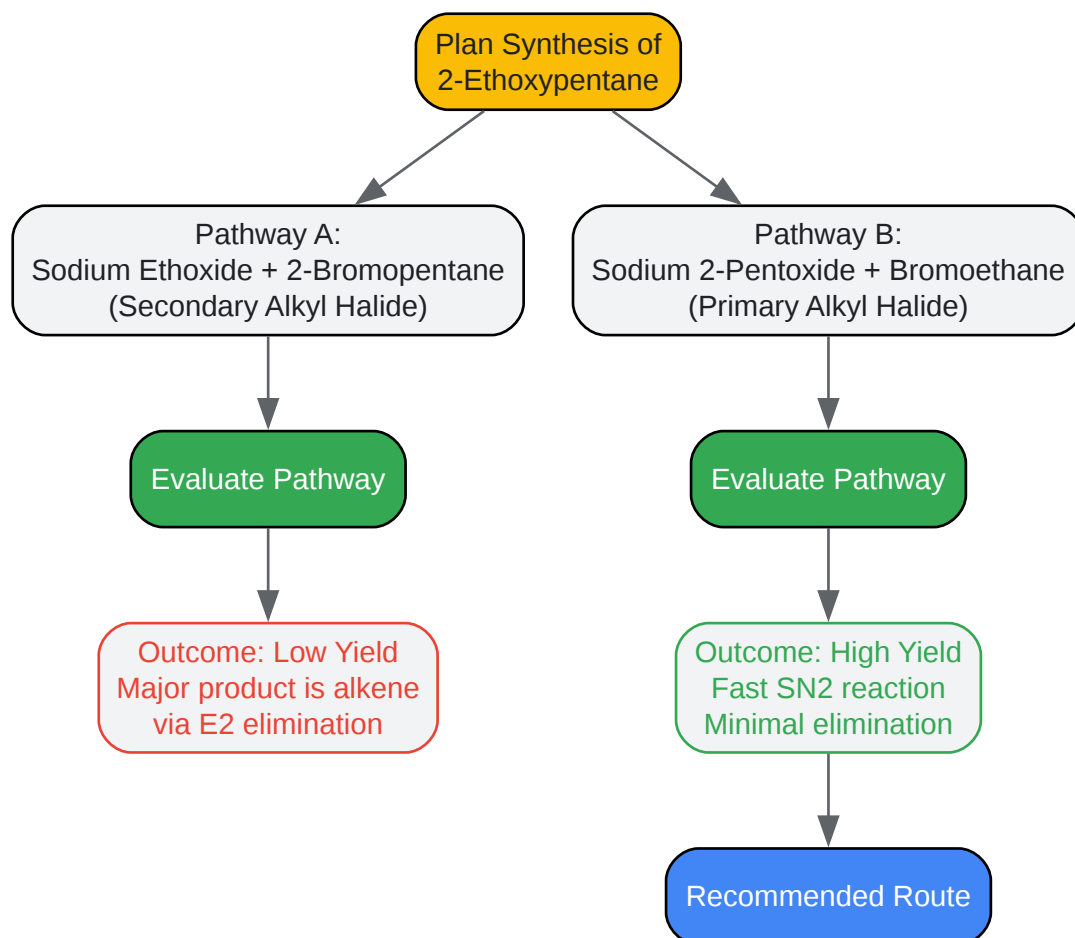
Plan Synthesis of 2-Ethoxypentane

Pathway A:
Sodium Ethoxide + 2-Bromopentane
(Secondary Alkyl Halide)

Evaluate Pathway

Outcome: Low Yield
Major product is alkene
via E2 elimination

Pathway B:
Sodium 2-Pentoxide + Bromoethane
(Primary Alkyl Halide)

Evaluate Pathway

Outcome: High Yield
Fast SN2 reaction
Minimal elimination

Recommended Route